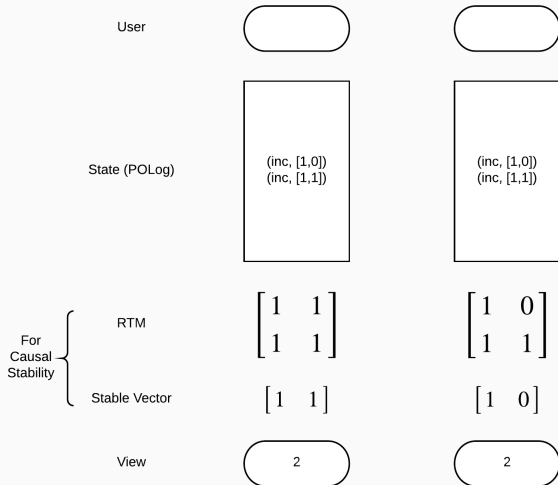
User

State (POLog)

(inc, [1,0])
(inc, [1,1])

(inc, [1,0])
(inc, [1,1])

For Causal Stability

RTM

$\begin{bmatrix} 1 & 1 \\ 1 & 1 \end{bmatrix}$

$\begin{bmatrix} 1 & 0 \\ 1 & 1 \end{bmatrix}$

Stable Vector

$\begin{bmatrix} 1 & 1 \end{bmatrix}$

$\begin{bmatrix} 1 & 0 \end{bmatrix}$

View

2

2